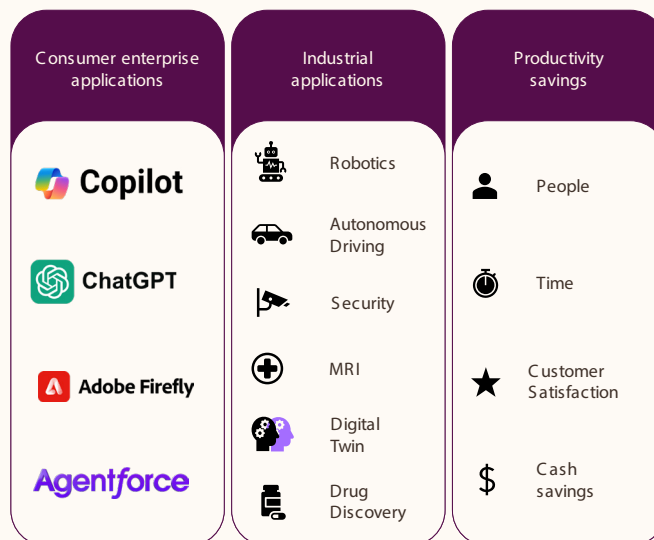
Consumer enterprise applications

Copilot

ChatGPT

Adobe Firefly

Agentforce

Industrial applications

Robotics

Autonomous Driving

Security

MRI

Digital Twin

Drug Discovery

Productivity savings

People

Time

Customer Satisfaction

$

Cash savings